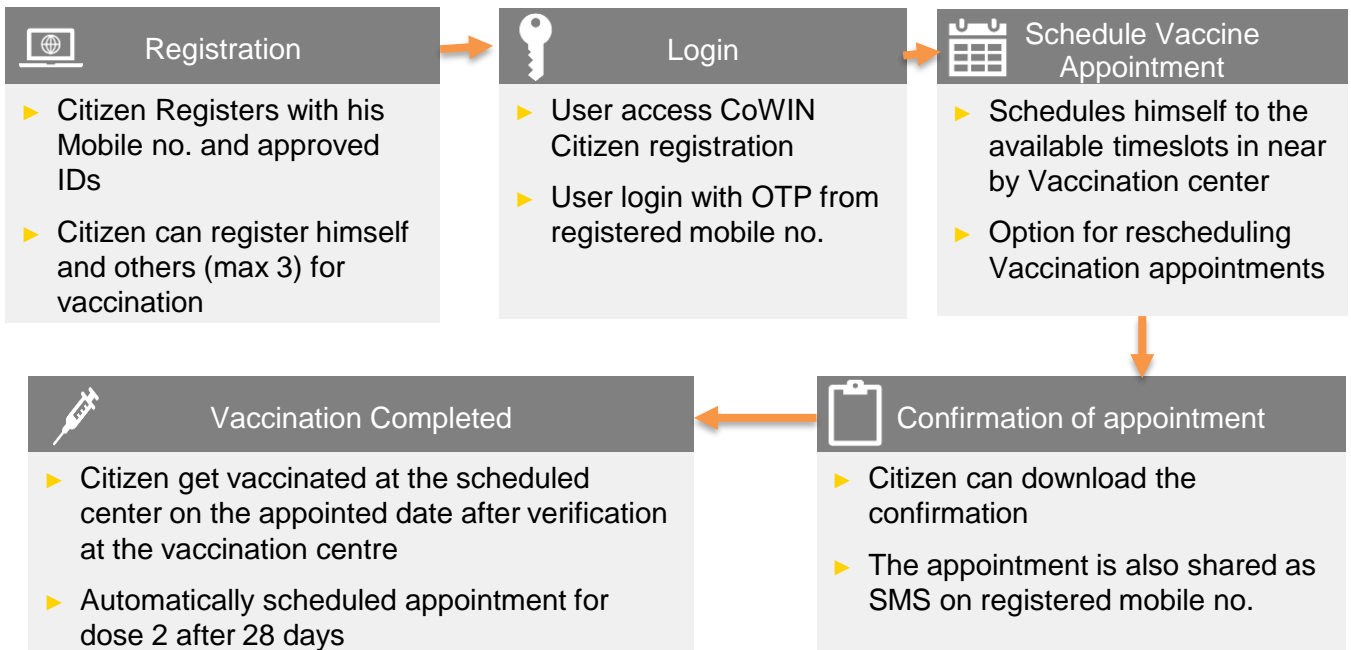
Registration

► Citizen Registers with his Mobile no. and approved IDs

► Citizen can register himself and others (max 3) for vaccination

Login

► User access CoWIN Citizen registration

► User login with OTP from registered mobile no.

Schedule Vaccine Appointment

► Schedules himself to the available timeslots in near by Vaccination center

► Option for rescheduling Vaccination appointments

Confirmation of appointment

► Citizen can download the confirmation

► The appointment is also shared as SMS on registered mobile no.

Vaccination Completed

► Citizen get vaccinated at the scheduled center on the appointed date after verification at the vaccination centre

► Automatically scheduled appointment for dose 2 after 28 days